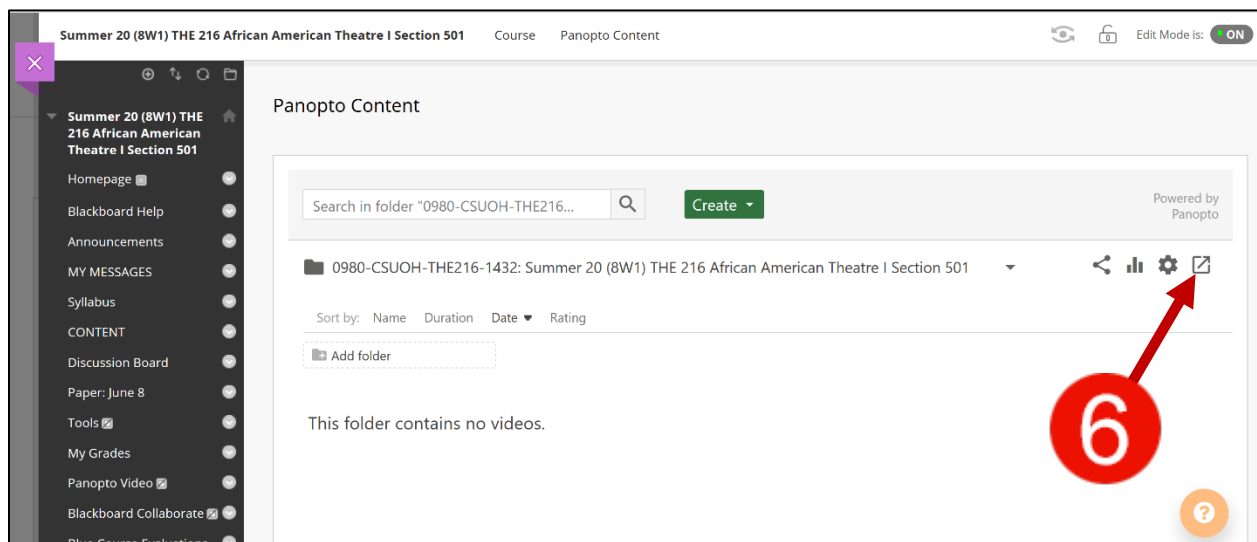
Summer 20 (8W1) THE 216 African American Theatre I Section 501 Course Panopto Content

Edit Mode is: ON

Summer 20 (8W1) THE 216 African American Theatre I Section 501

Homepage

Blackboard Help

Announcements

MY MESSAGES

Syllabus

CONTENT

Discussion Board

Paper: June 8

Tools

My Grades

Panopto Video

Blackboard Collaborate

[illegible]

Panopto Content

Search in folder "0980-CSUOH-THE216...

Create

Powered by Panopto

0980-CSUOH-THE216-1432: Summer 20 (8W1) THE 216 African American Theatre I Section 501

Sort by: Name Duration Date Rating

Add folder

This folder contains no videos.

6